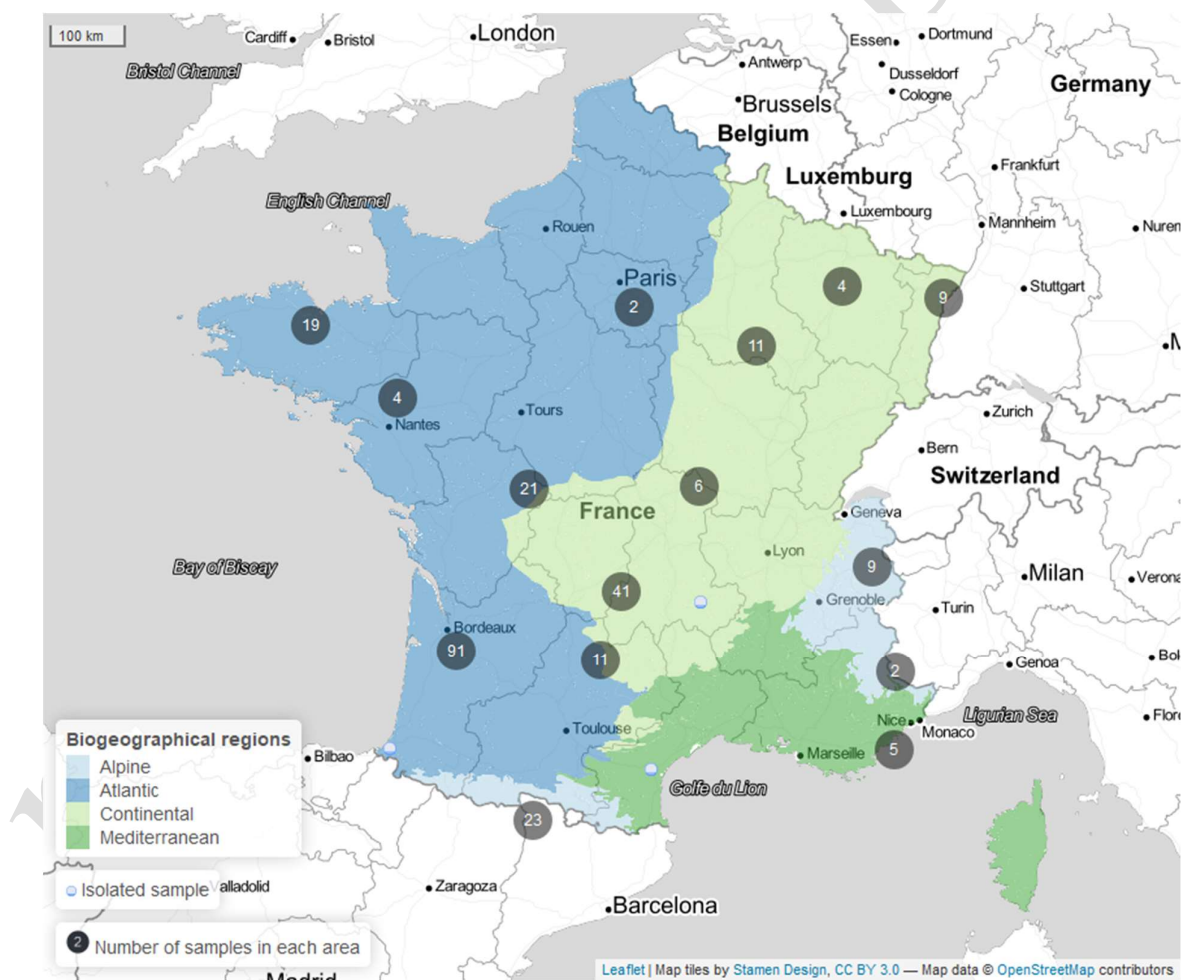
100 km
Cardiff
Bristol
London
Bristol Channel
Essen
Dortmund
Antwerp
Dusseldorf
Cologne
Germany
Brussels
Belgium
Frankfurt
Luxemburg
English Channel
Luxembourg
Mannheim
Nurem
Rouen
Paris
Stuttgart
4
9
2
19
11
4
Nantes
Tours
Zurich
Bern
Switzerland
21
6
France
Geneva
Bay of Biscay
Lyon
9
Milan
Verona
41
Grenoble
Turin
Bordeaux
91
11
2
Genoa
Bol
Ligurian Sea
Nice
Monaco
Flore
Biogeographical regions
Alpine
Atlantic
Continental
Mediterranean
Toulouse
Bilbao
Marseille
5
Golfe du Lion
23
Isolated sample
alladolid
Zaragoza
Barcelona
2 Number of samples in each area
Madrid
Leaflet | Map tiles by Stamen Design, CC BY 3.0 — Map data © OpenStreetMap contributors